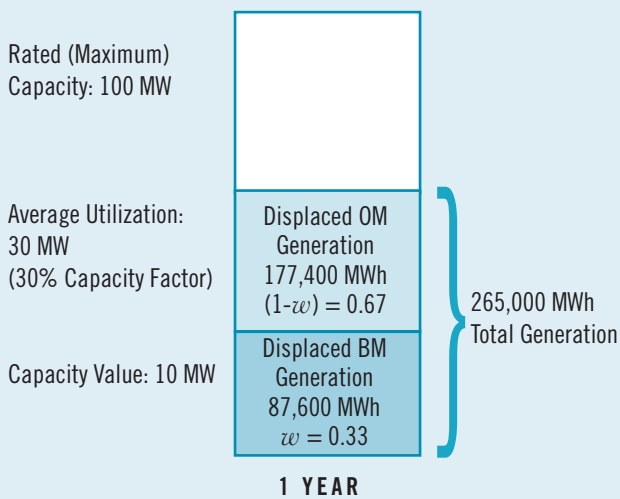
Rated (Maximum) Capacity: 100 MW

Average Utilization: 30 MW (30% Capacity Factor)

Capacity Value: 10 MW

Displaced OM Generation 177,400 MWh $(1-w) = 0.67$

Displaced BM Generation 87,600 MWh $w = 0.33$

265,000 MWh Total Generation

1 YEAR